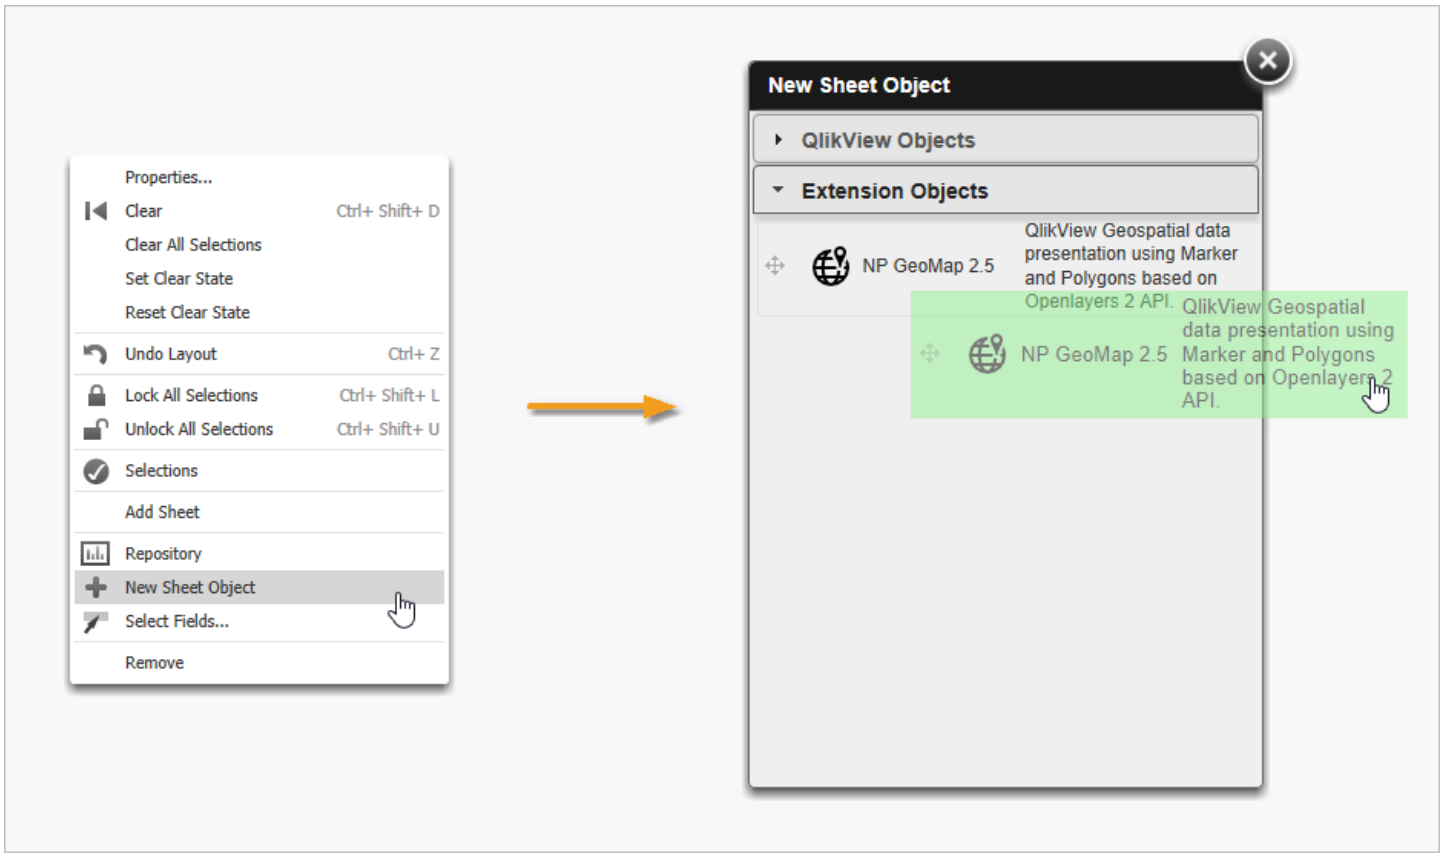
Properties...
Clear Ctrl+ Shift+ D
Clear All Selections
Set Clear State
Reset Clear State
Undo Layout Ctrl+ Z
Lock All Selections Ctrl+ Shift+ L
Unlock All Selections Ctrl+ Shift+ U
Selections
Add Sheet
Repository
New Sheet Object
Select Fields...
Remove

New Sheet Object
QlikView Objects
Extension Objects
NP GeoMap 2.5 QlikView Geospatial data presentation using Marker and Polygons based on Openlayers 2 API.
NP GeoMap 2.5 QlikView Geospatial data presentation using Marker and Polygons based on Openlayers 2 API.